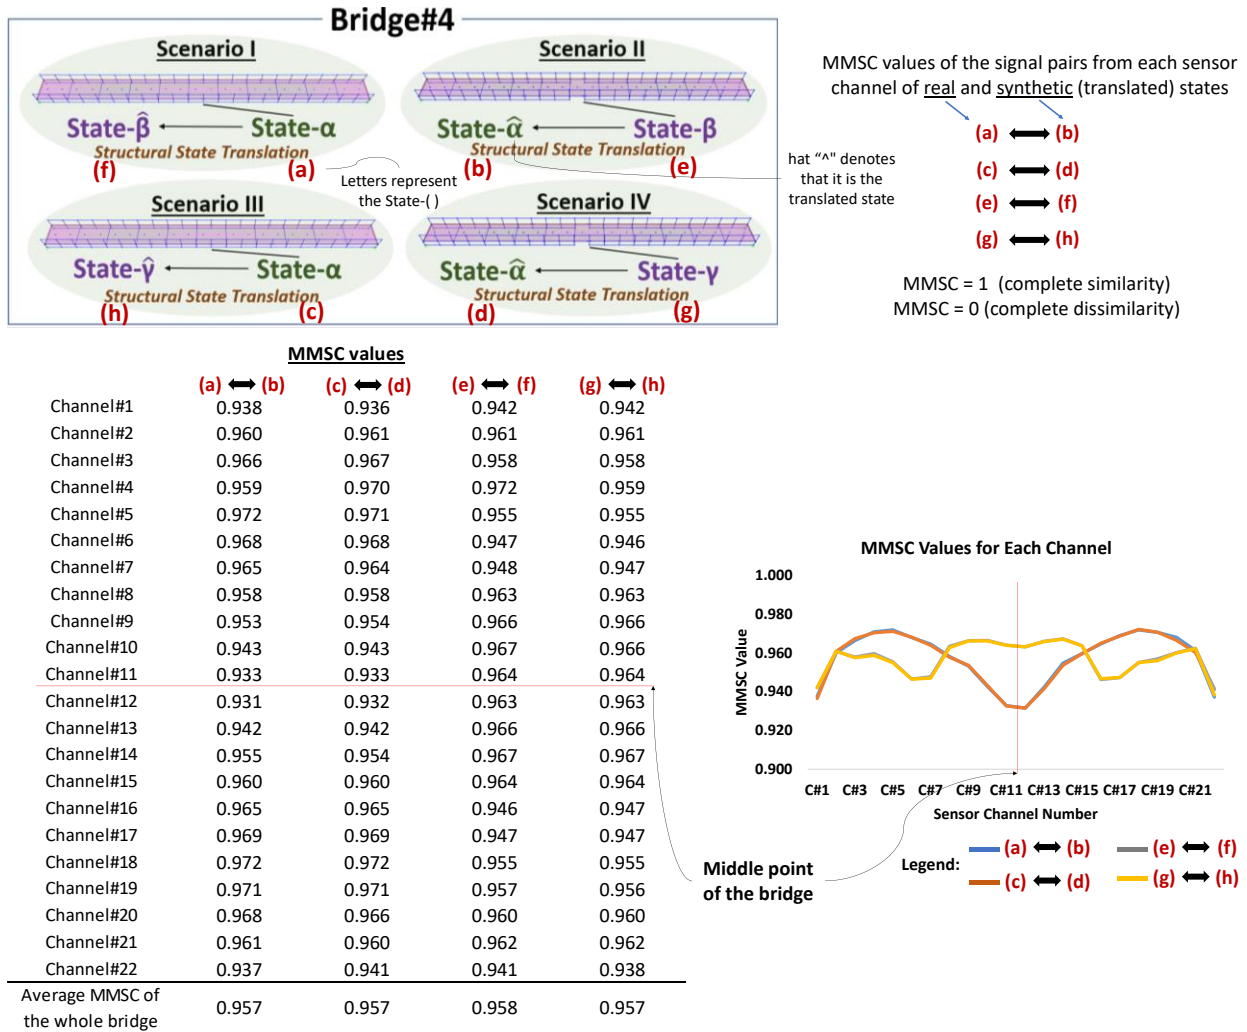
Bridge#4

Scenario I
State-$\hat{\beta}$ ← State-α
Structural State Translation
(f) (a)

Scenario II
State-$\hat{\alpha}$ ← State-β
Structural State Translation
(b) (e)

Letters represent the State-( )

hat "^" denotes that it is the translated state

Scenario III
State-$\hat{\gamma}$ ← State-α
Structural State Translation
(h) (c)

Scenario IV
State-$\hat{\alpha}$ ← State-γ
Structural State Translation
(d) (g)

MMSC values of the signal pairs from each sensor channel of real and synthetic (translated) states

(a) ⟷ (b)
(c) ⟷ (d)
(e) ⟷ (f)
(g) ⟷ (h)

MMSC = 1 (complete similarity)
MMSC = 0 (complete dissimilarity)

MMSC values

| | (a) ⟷ (b) | (c) ⟷ (d) | (e) ⟷ (f) | (g) ⟷ (h) |
|---|---|---|---|---|
| Channel#1 | 0.938 | 0.936 | 0.942 | 0.942 |
| Channel#2 | 0.960 | 0.961 | 0.961 | 0.961 |
| Channel#3 | 0.966 | 0.967 | 0.958 | 0.958 |
| Channel#4 | 0.959 | 0.970 | 0.972 | 0.959 |
| Channel#5 | 0.972 | 0.971 | 0.955 | 0.955 |
| Channel#6 | 0.968 | 0.968 | 0.947 | 0.946 |
| Channel#7 | 0.965 | 0.964 | 0.948 | 0.947 |
| Channel#8 | 0.958 | 0.958 | 0.963 | 0.963 |
| Channel#9 | 0.953 | 0.954 | 0.966 | 0.966 |
| Channel#10 | 0.943 | 0.943 | 0.967 | 0.966 |
| Channel#11 | 0.933 | 0.933 | 0.964 | 0.964 |
| Channel#12 | 0.931 | 0.932 | 0.963 | 0.963 |
| Channel#13 | 0.942 | 0.942 | 0.966 | 0.966 |
| Channel#14 | 0.955 | 0.954 | 0.967 | 0.967 |
| Channel#15 | 0.960 | 0.960 | 0.964 | 0.964 |
| Channel#16 | 0.965 | 0.965 | 0.946 | 0.947 |
| Channel#17 | 0.969 | 0.969 | 0.947 | 0.947 |
| Channel#18 | 0.972 | 0.972 | 0.955 | 0.955 |
| Channel#19 | 0.971 | 0.971 | 0.957 | 0.956 |
| Channel#20 | 0.968 | 0.966 | 0.960 | 0.960 |
| Channel#21 | 0.961 | 0.960 | 0.962 | 0.962 |
| Channel#22 | 0.937 | 0.941 | 0.941 | 0.938 |
| Average MMSC of the whole bridge | 0.957 | 0.957 | 0.958 | 0.957 |

MMSC Values for Each Channel
1.000
0.980
0.960
0.940
0.920
0.900
MMSC Value
C#1 C#3 C#5 C#7 C#9 C#11 C#13 C#15 C#17 C#19 C#21
Sensor Channel Number
Legend: (a) ⟷ (b) (e) ⟷ (f) (c) ⟷ (d) (g) ⟷ (h)

Middle point of the bridge